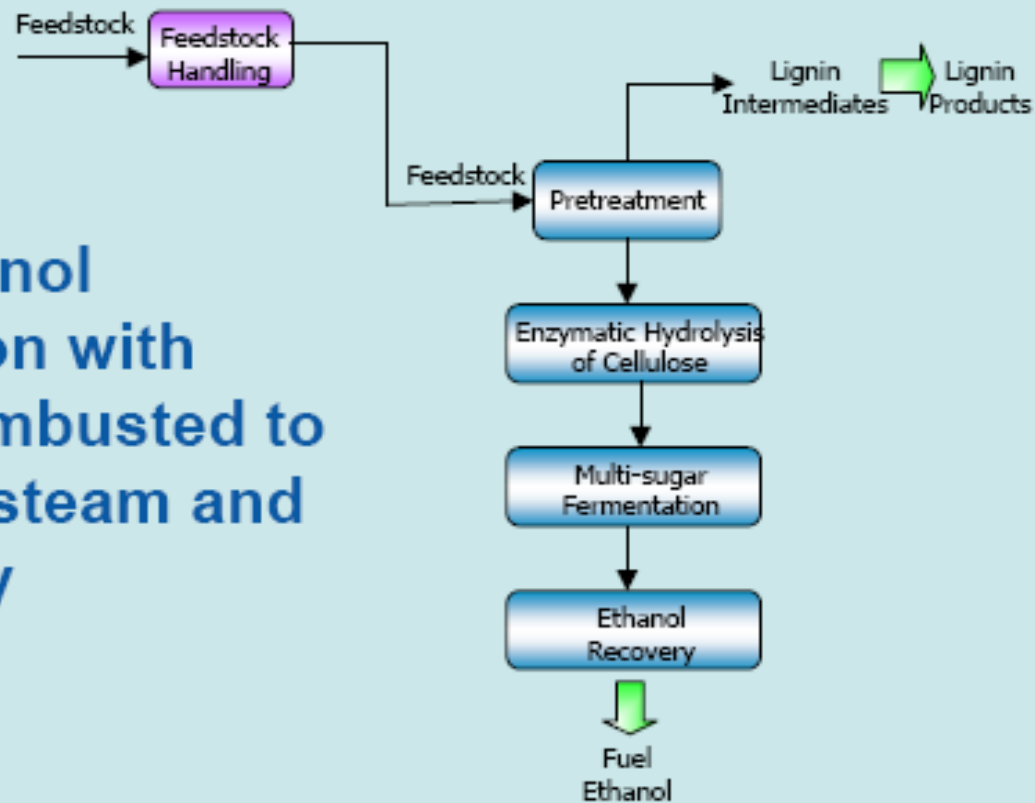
nol
on with
mbusted to
steam and
y

Feedstock
Feedstock Handling
Feedstock
Pretreatment
Lignin Intermediates
Lignin Products
Enzymatic Hydrolysis of Cellulose
Multi-sugar Fermentation
Ethanol Recovery
Fuel Ethanol